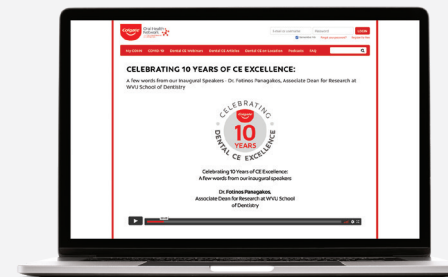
Colgate Oral Health Network

Log In

Forgot your password?

CELEBRATING 10 YEARS OF CE EXCELLENCE:

A few words from our Inaugural Speakers - Dr. Fotinos Panagakos, Associate Dean for Research at WVU School of Dentistry

CELEBRATING

Colgate

10 YEARS

DENTAL CE EXCELLENCE

Celebrating 10 Years of CE Excellence: A few words from our inaugural speakers

Dr. Fotinos Panagakos, Associate Dean for Research at WVU School of Dentistry